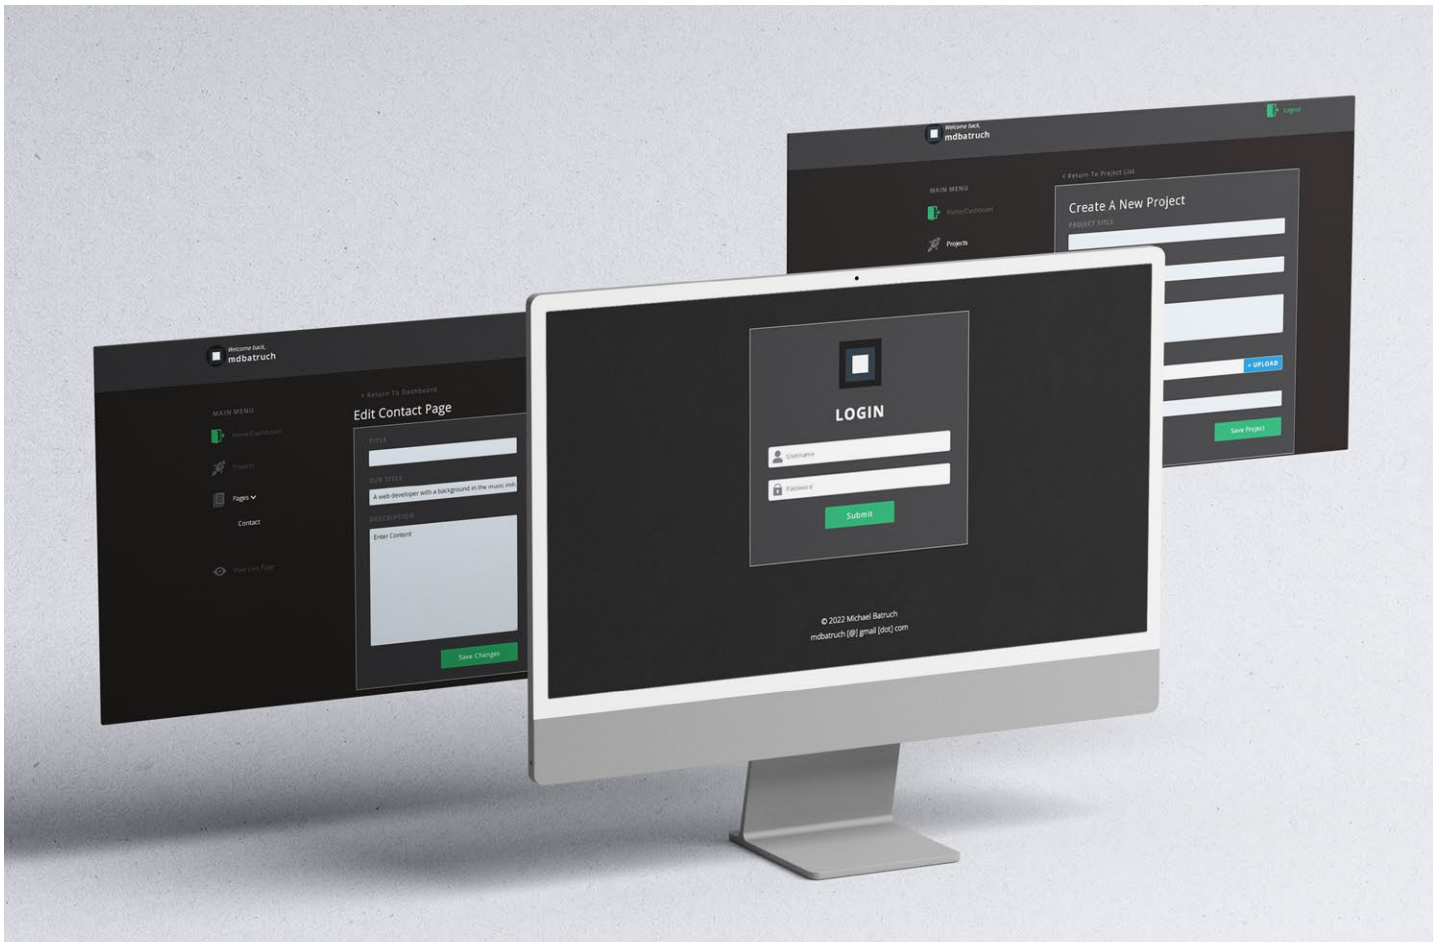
Welcome back,
mdbatruch

Logout

MAIN MENU
Home/Dashboard
Projects

< Return To Project List
Create A New Project
PROJECT TITLE

+ UPLOAD

Save Project

Welcome back,
mdbatruch

MAIN MENU
Home/Dashboard
Projects
Pages
Contact
View Live Page

< Return To Dashboard
Edit Contact Page
TITLE

SUB TITLE
A web developer with a background in the music indu
DESCRIPTION
Enter Content

Save Changes

LOGIN
Username
Password
Submit

© 2022 Michael Batruch
mdbatruch [@] gmail [dot] com